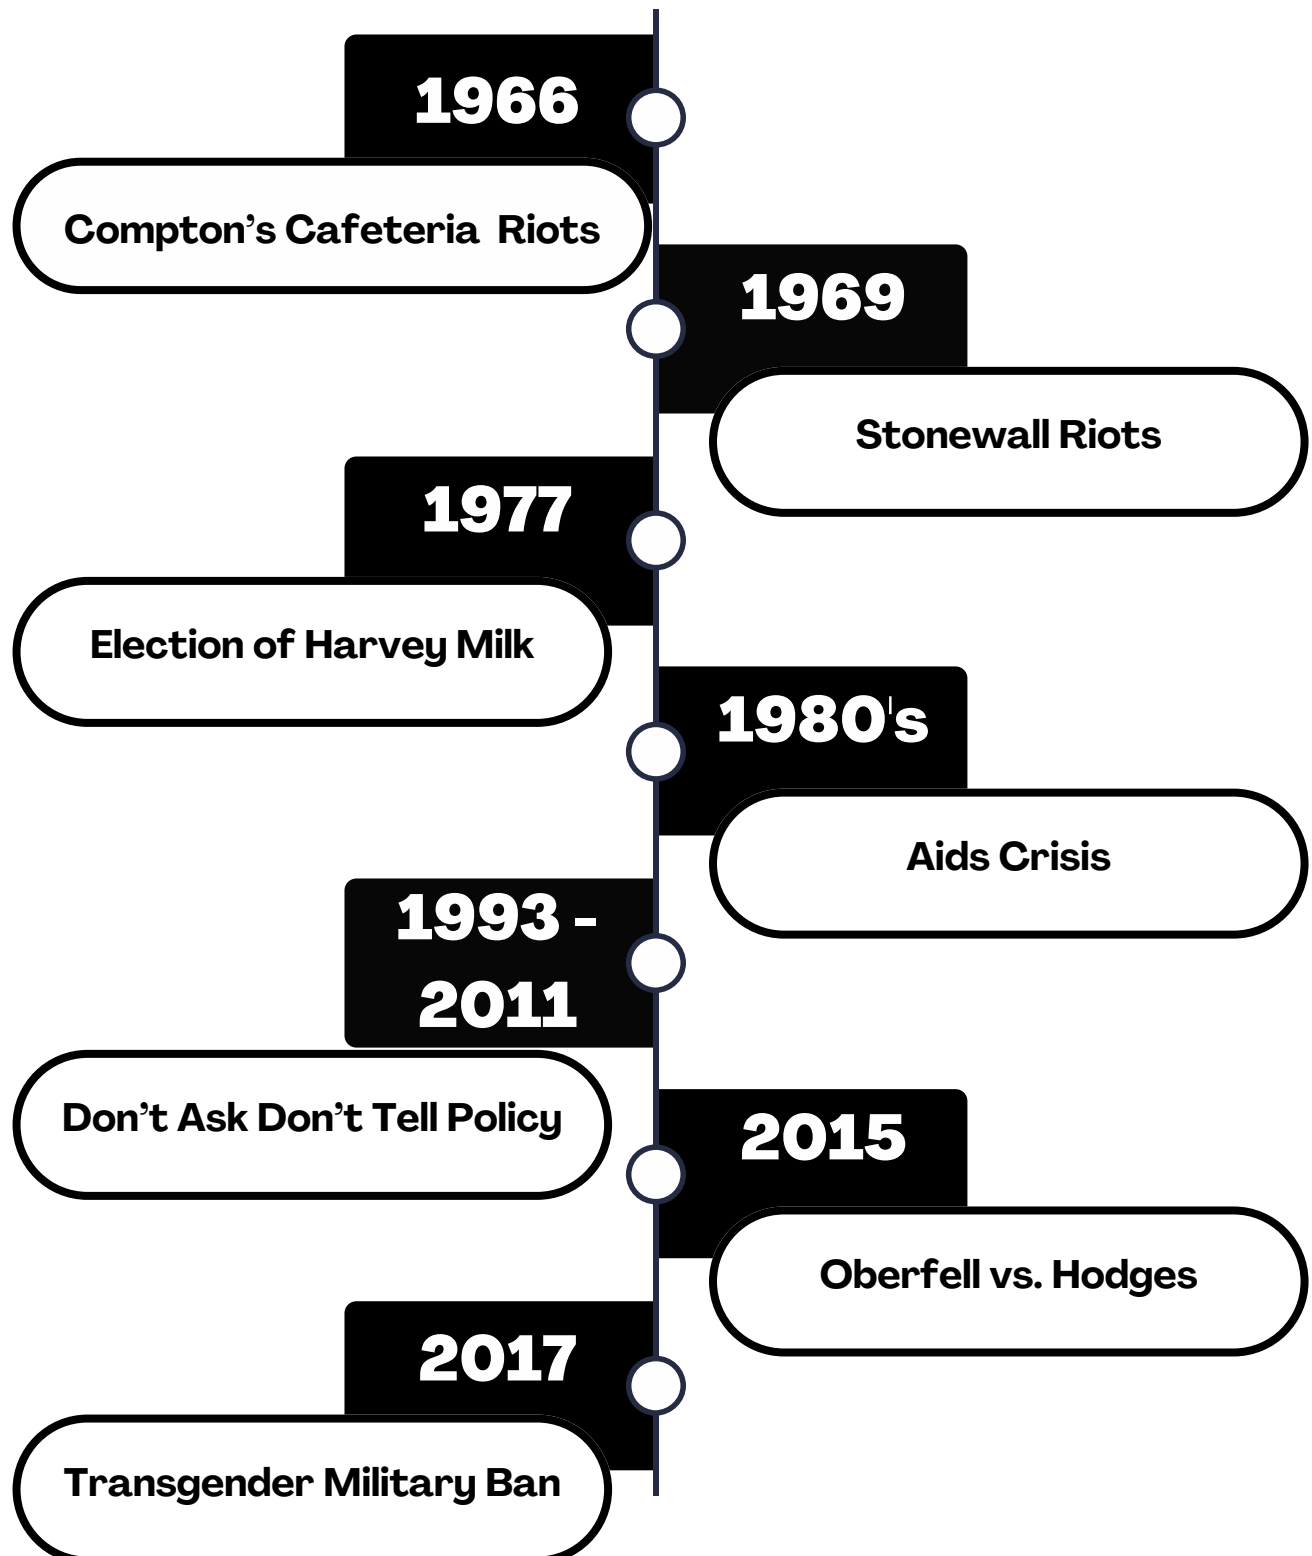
1966

Compton's Cafeteria Riots

1969

Stonewall Riots

1977

Election of Harvey Milk

1980's

Aids Crisis

1993 - 2011

Don't Ask Don't Tell Policy

2015

Oberfell vs. Hodges

2017

Transgender Military Ban